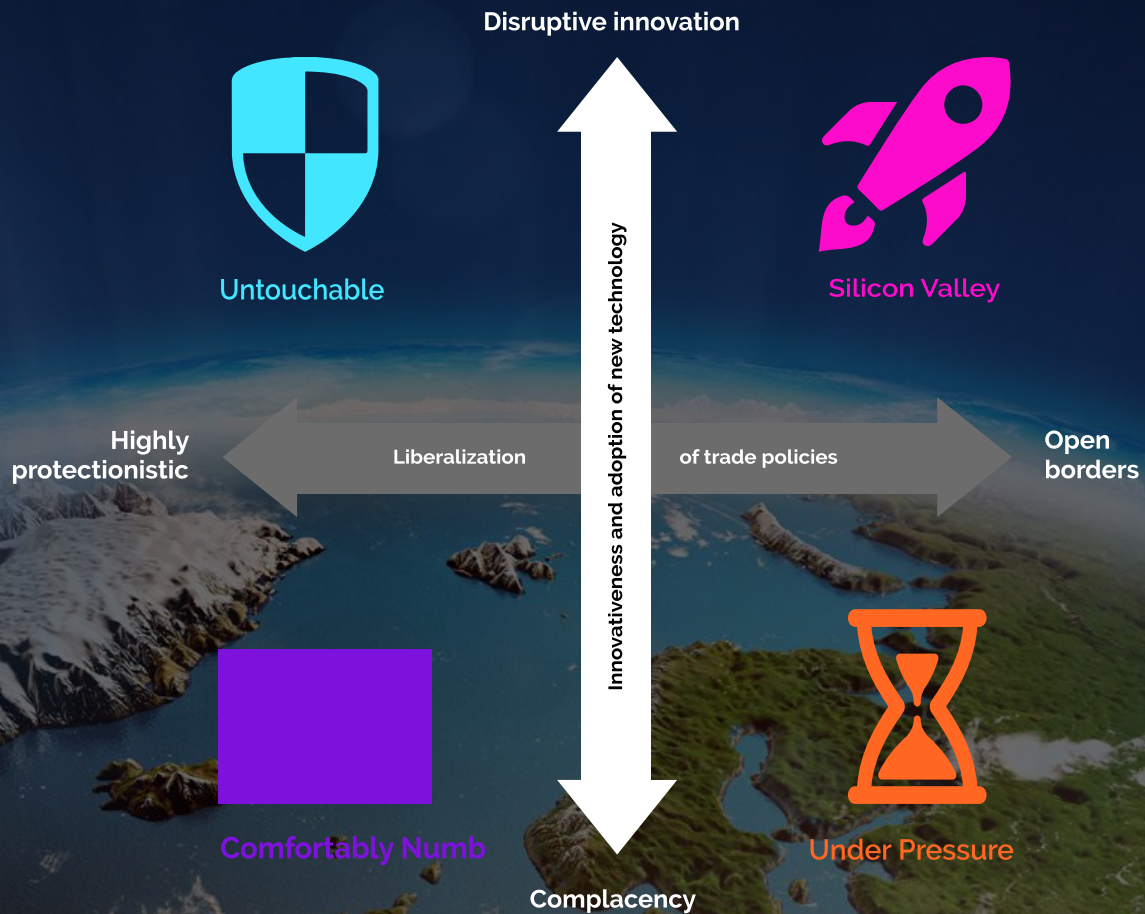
Disruptive innovation

Untouchable

Silicon Valley

Innovativeness and adoption of new technology

Highly protectionistic

Liberalization

of trade policies

Open borders

Comfortably Numb

Under Pressure

Complacency